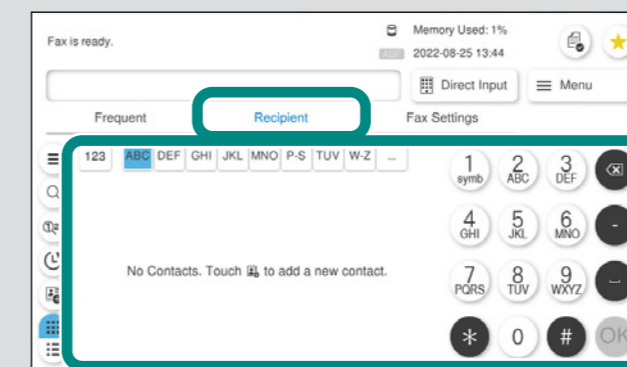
Fax is ready.

Memory Used: 1%

2022-08-25 13:44

Direct Input

Menu

Frequent

Recipient

Fax Settings

123 ABC DEF GHI JKL MNO P-S TUV W-Z ...

No Contacts. Touch to add a new contact.

1 symb
2 ABC
3 DEF
4 GHI
5 JKL
6 MNO
7 PQRS
8 TUV
9 WXYZ
*
0
#
OK